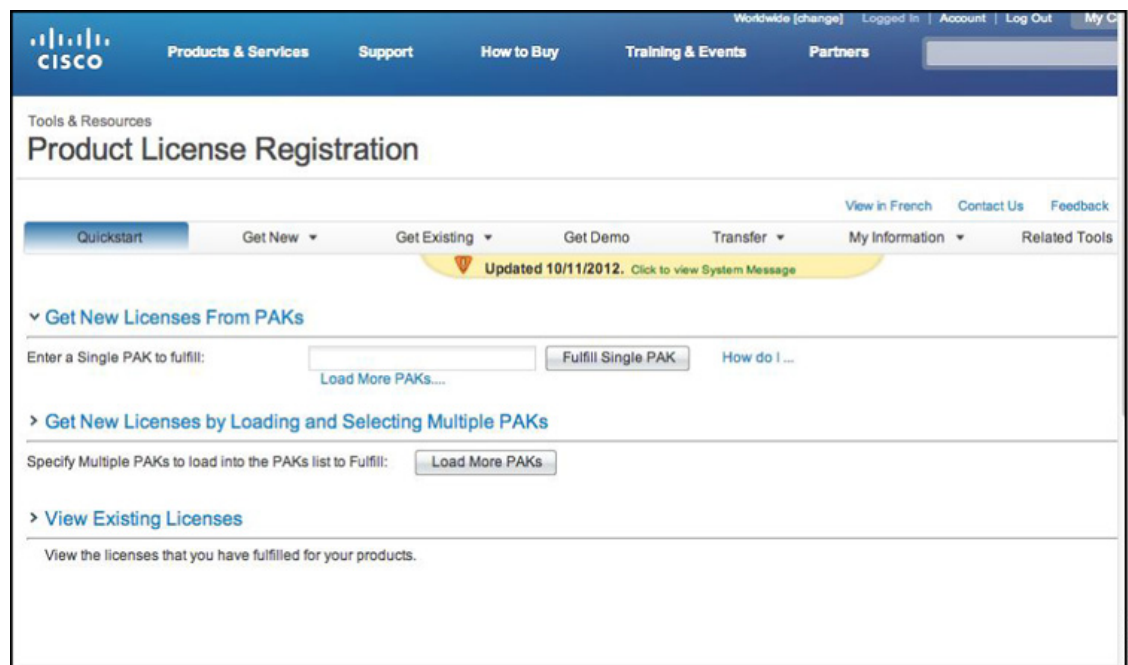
Worldwide [change] Logged In | Account | Log Out My C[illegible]

cisco Products & Services Support How to Buy Training & Events Partners

Tools & Resources

Product License Registration

View in French Contact Us Feedback

Quickstart Get New ▾ Get Existing ▾ Get Demo Transfer ▾ My Information ▾ Related Tools

Updated 10/11/2012. Click to view System Message

⌄ Get New Licenses From PAKs

Enter a Single PAK to fulfill: Fulfill Single PAK How do I ...

Load More PAKs....

> Get New Licenses by Loading and Selecting Multiple PAKs

Specify Multiple PAKs to load into the PAKs list to Fulfill: Load More PAKs

> View Existing Licenses

View the licenses that you have fulfilled for your products.